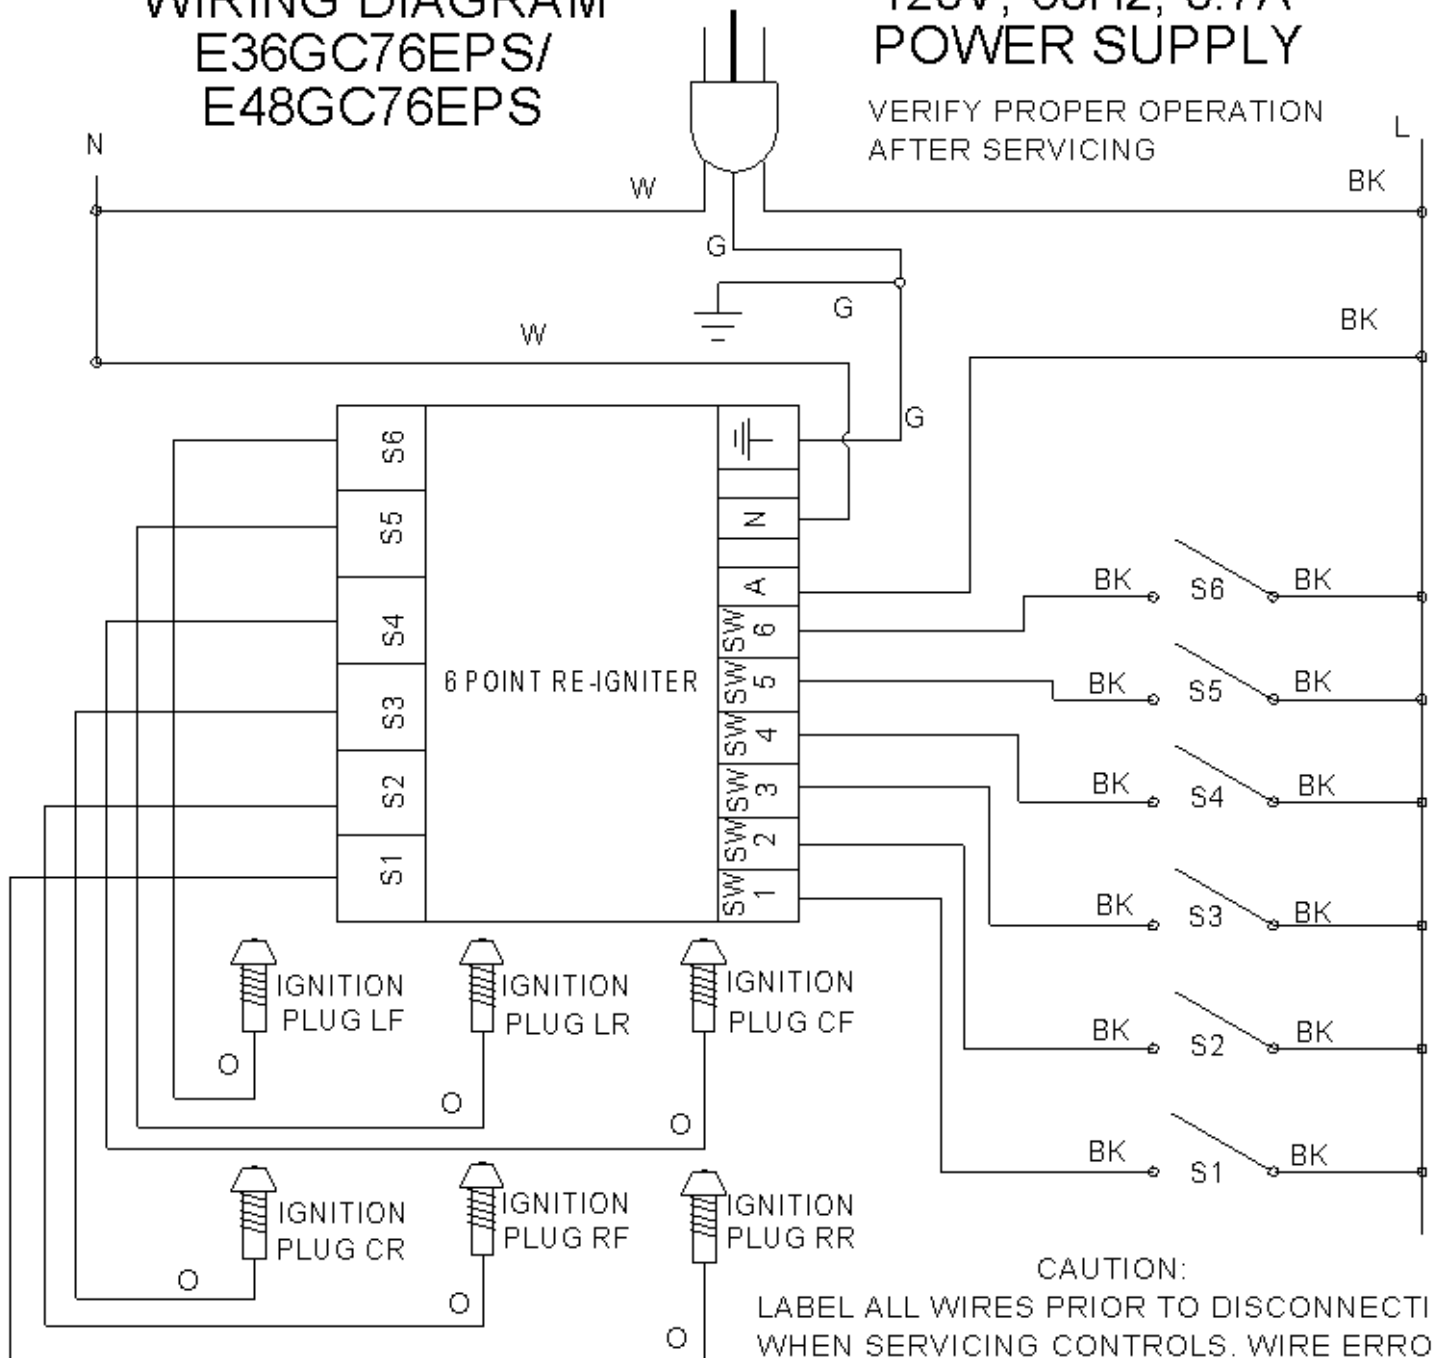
WIRING DIAGRAM
E36GC76EPS/
E48GC76EPS

120V, 60Hz, 0.7A
POWER SUPPLY

VERIFY PROPER OPERATION
AFTER SERVICING

N

L

W

BK

G

G

W

BK

G

S6

S5

S4

S3

S2

S1

6 POINT RE-IGNITER

N

A

SW 6

SW 5

SW 4

SW 3

SW 2

SW 1

BK S6 BK

BK S5 BK

BK S4 BK

BK S3 BK

BK S2 BK

BK S1 BK

IGNITION PLUG LF

IGNITION PLUG LR

IGNITION PLUG CF

O

O

O

IGNITION PLUG CR

IGNITION PLUG RF

IGNITION PLUG RR

O

O

O

CAUTION:
LABEL ALL WIRES PRIOR TO DISCONNECTI
WHEN SERVICING CONTROLS. WIRE ERRO